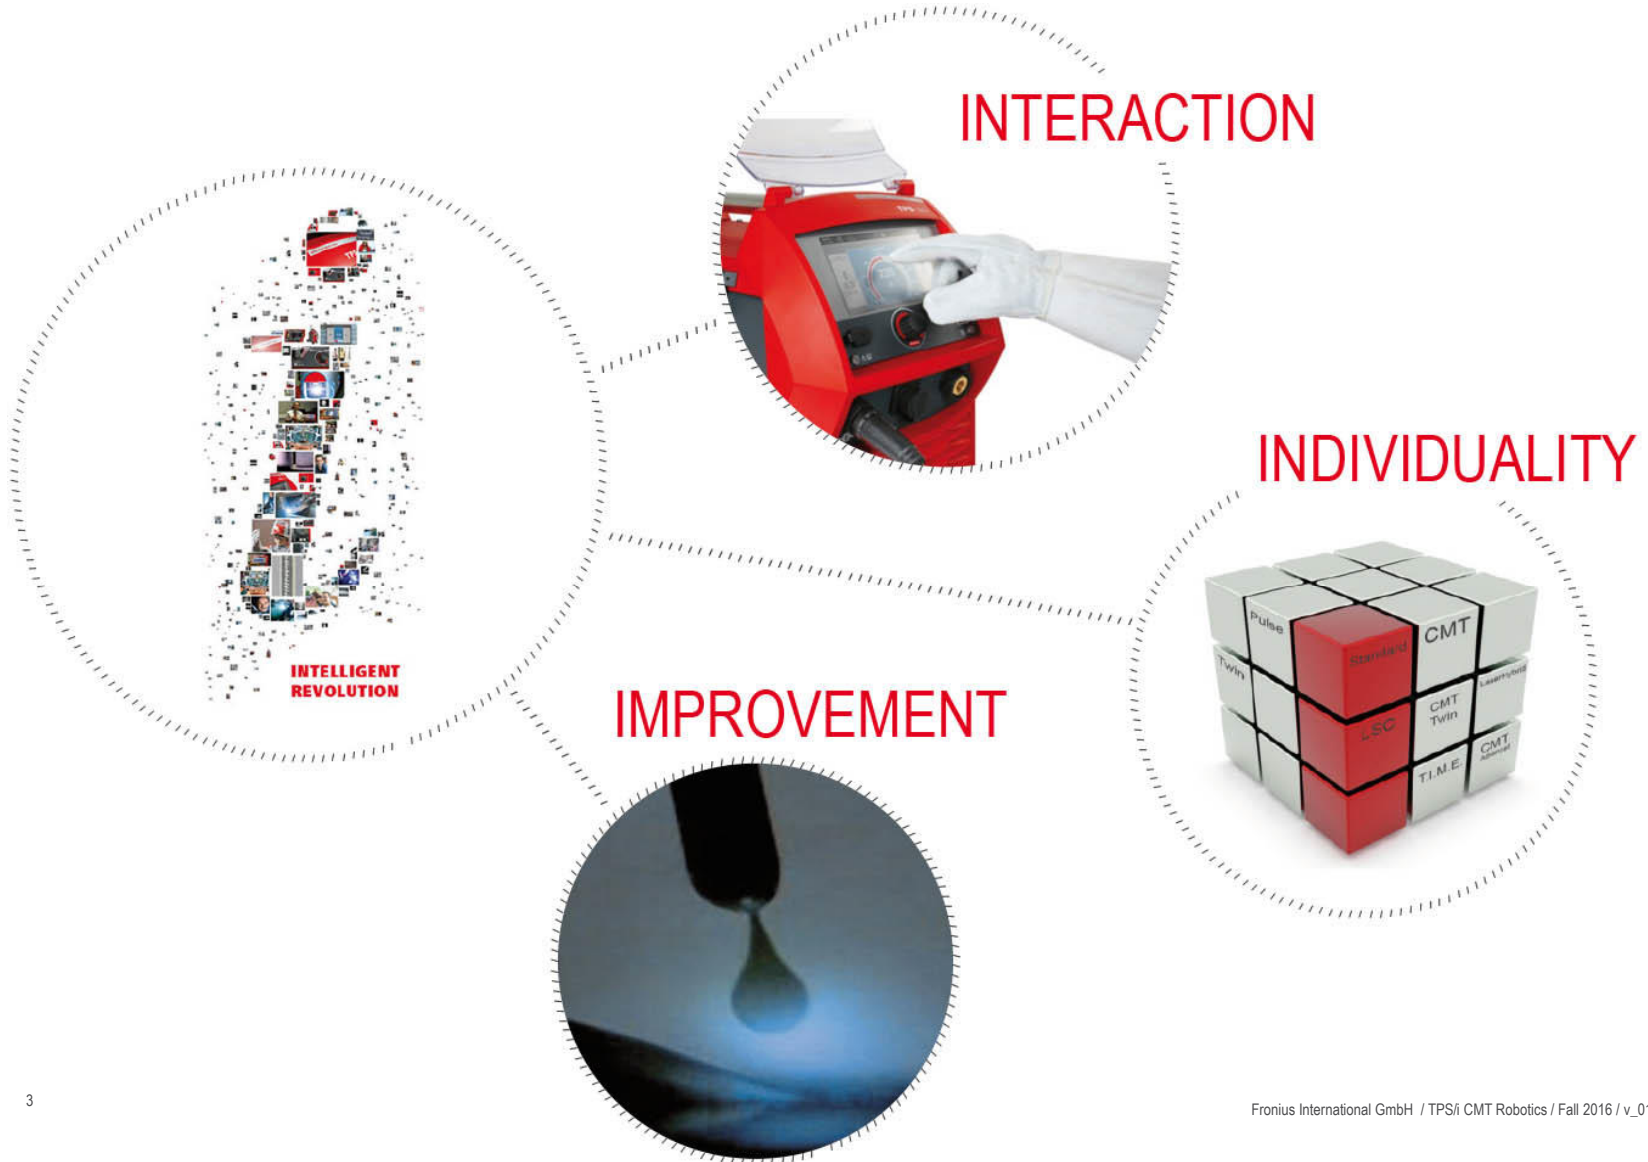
INTERACTION

INTELLIGENT REVOLUTION

INDIVIDUALITY

Pulse
Standard
CMT
Twin
LaserHybrid
LSC
CMT Twin
CMT Advanced
T.I.M.E.

IMPROVEMENT

3

Fronius International GmbH / TPS/i CMT Robotics / Fall 2016 / v_0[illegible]